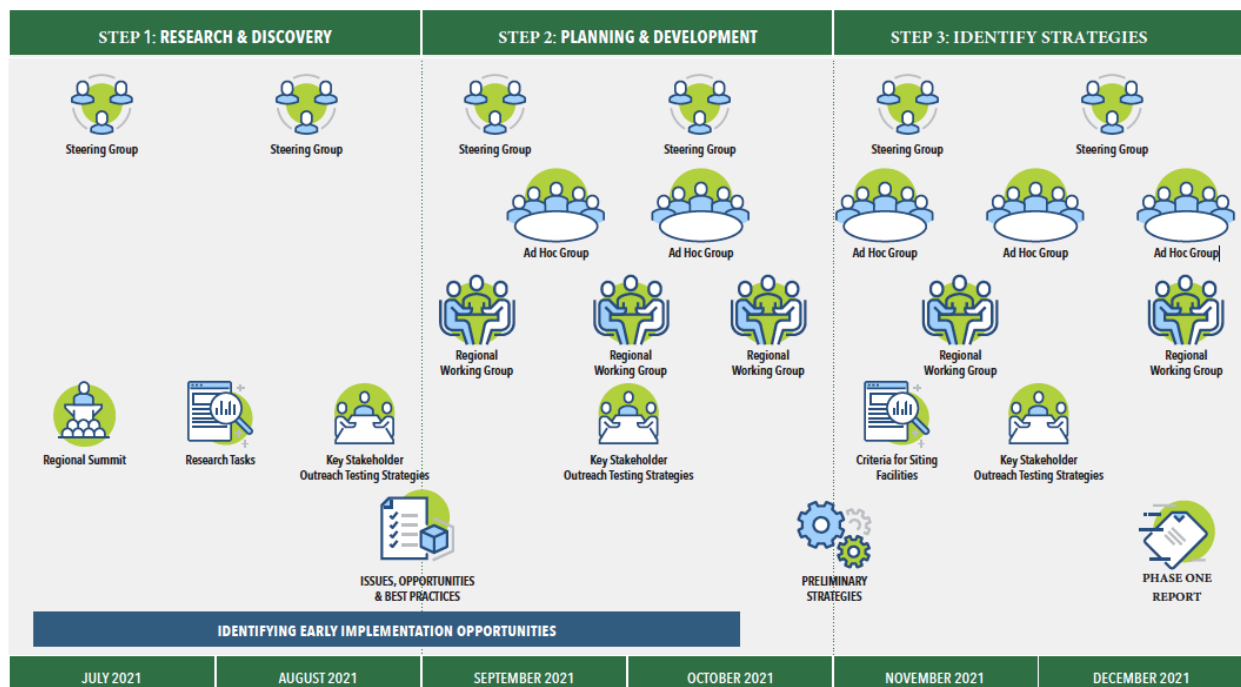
STEP 1: RESEARCH & DISCOVERY

STEP 2: PLANNING & DEVELOPMENT

STEP 3: IDENTIFY STRATEGIES

Steering Group

Steering Group

Steering Group

Steering Group

Steering Group

Steering Group

Ad Hoc Group

Ad Hoc Group

Ad Hoc Group

Ad Hoc Group

Ad Hoc Group

Regional Working Group

Regional Working Group

Regional Working Group

Regional Working Group

Regional Working Group

Regional Summit

Research Tasks

Key Stakeholder Outreach Testing Strategies

Key Stakeholder Outreach Testing Strategies

Criteria for Siting Facilities

Key Stakeholder Outreach Testing Strategies

ISSUES, OPPORTUNITIES & BEST PRACTICES

PRELIMINARY STRATEGIES

PHASE ONE REPORT

IDENTIFYING EARLY IMPLEMENTATION OPPORTUNITIES

| JULY 2021 | AUGUST 2021 | SEPTEMBER 2021 | OCTOBER 2021 | NOVEMBER 2021 | DECEMBER 2021 |
|---|---|---|---|---|---|